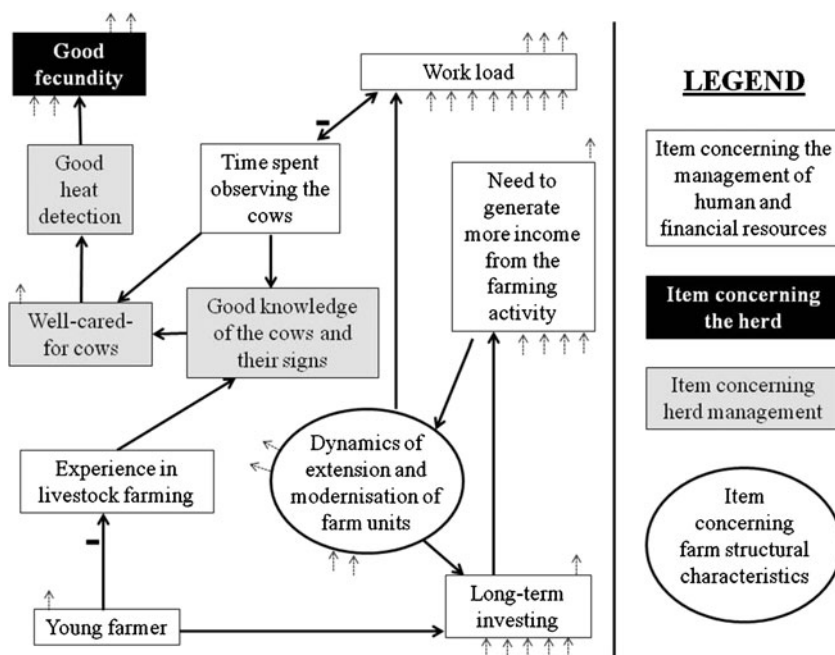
Good fecundity

Work load

Good heat detection

Time spent observing the cows

Need to generate more income from the farming activity

Well-cared-for cows

Good knowledge of the cows and their signs

Dynamics of extension and modernisation of farm units

Experience in livestock farming

Young farmer

Long-term investing

LEGEND

Item concerning the management of human and financial resources

Item concerning the herd

Item concerning herd management

Item concerning farm structural characteristics